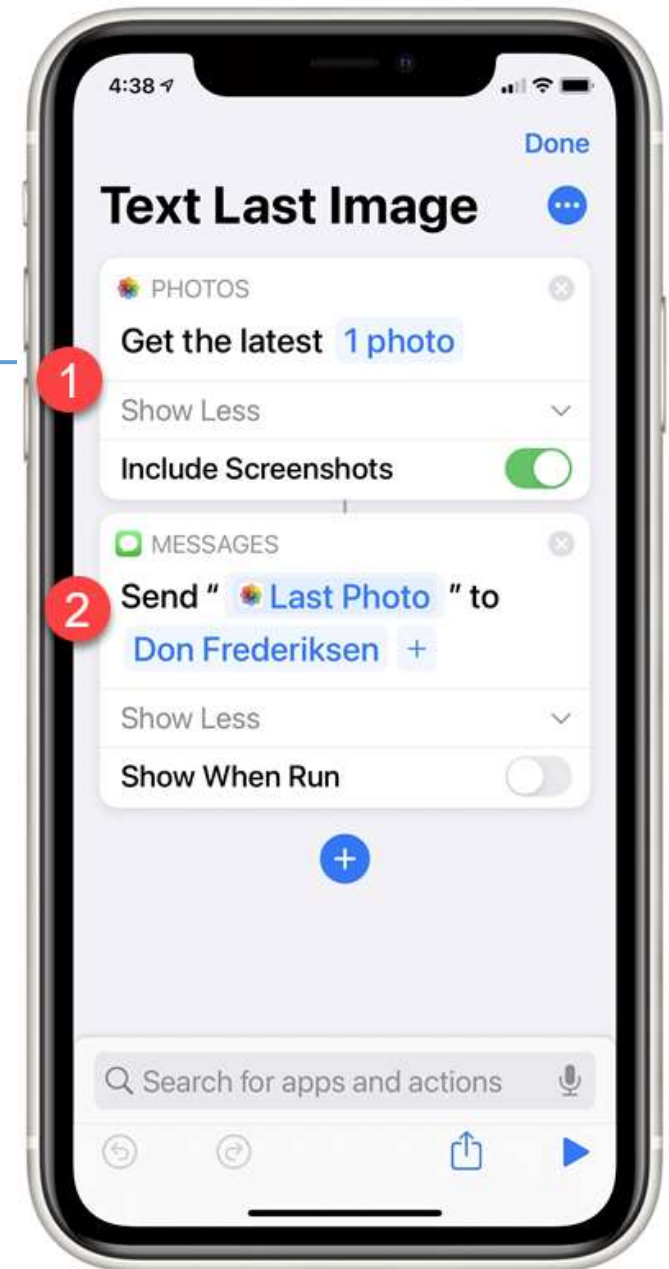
4:38

Done

Text Last Image

PHOTOS

Get the latest 1 photo

1

Show Less

Include Screenshots

MESSAGES

2

Send " Last Photo " to Don Frederiksen +

Show Less

Show When Run

Search for apps and actions